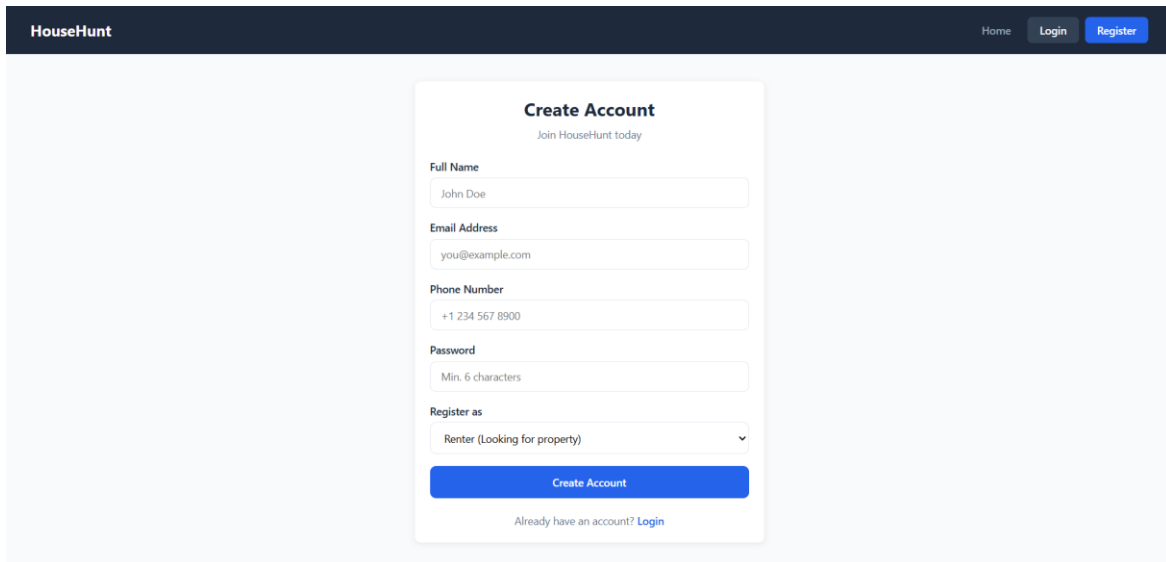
HouseHunt

Home Login Register

Create Account

Join HouseHunt today

Full Name

John Doe

Email Address

you@example.com

Phone Number

+1 234 567 8900

Password

Min. 6 characters

Register as

Renter (Looking for property)

Create Account

Already have an account? Login